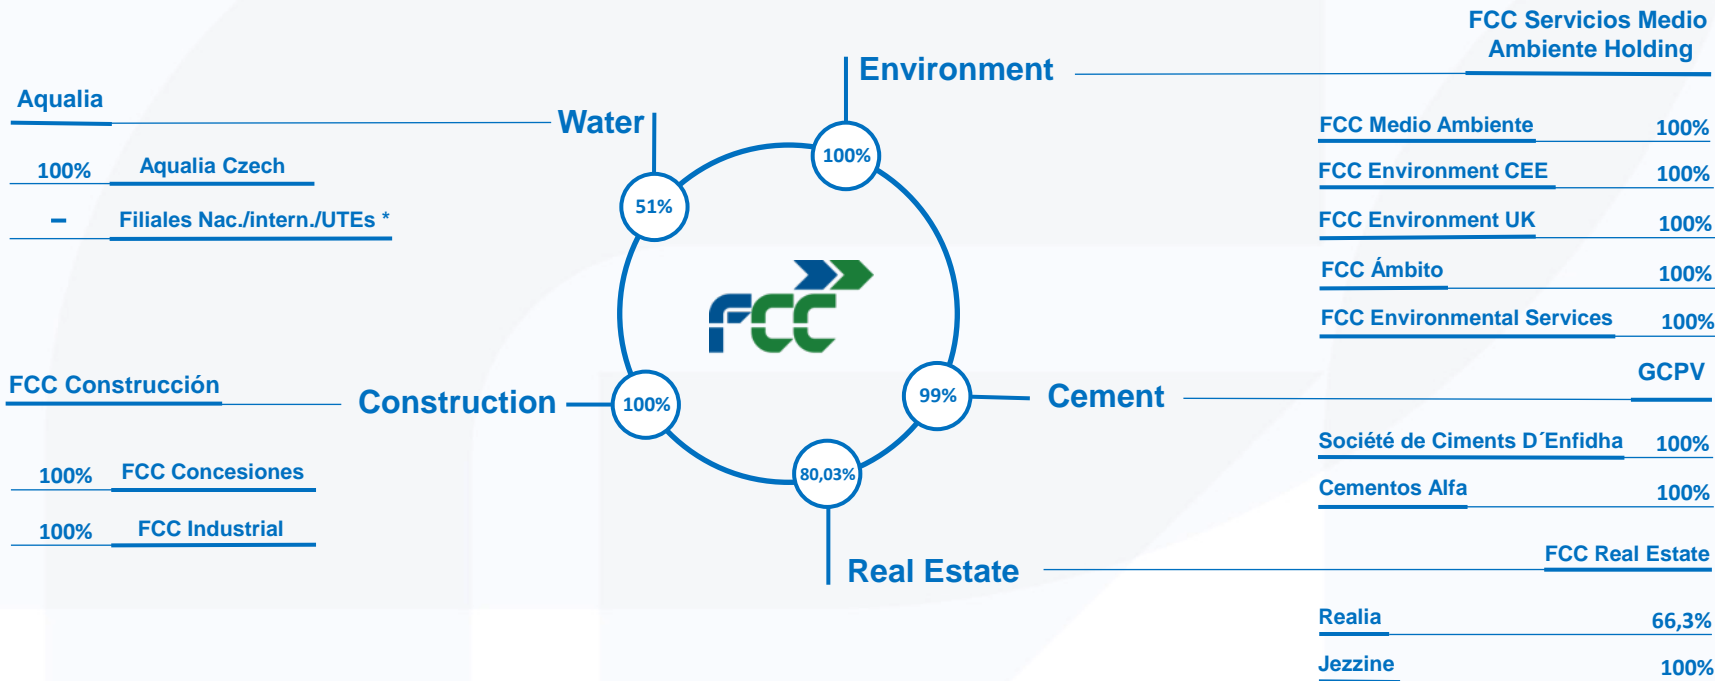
FCC Servicios Medio Ambiente Holding

Environment

Aqualia

Water

100% Aqualia Czech

– Filiales Nac./intern./UTEs *

100%

51%

FCC Medio Ambiente 100%

FCC Environment CEE 100%

FCC Environment UK 100%

FCC Ámbito 100%

FCC Environmental Services 100%

FCC

GCPV

FCC Construcción

Construction

100%

99%

Cement

Société de Ciments D´Enfidha 100%

Cementos Alfa 100%

100% FCC Concesiones

80,03%

100% FCC Industrial

FCC Real Estate

Real Estate

Realia 66,3%

Jezzine 100%